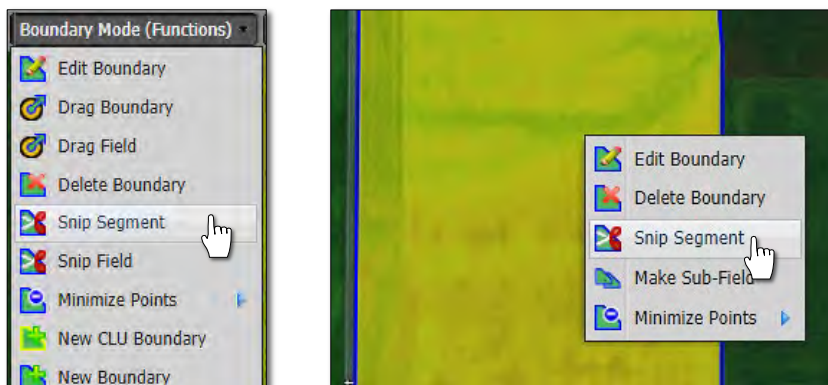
Boundary Mode (Functions)

Edit Boundary
Drag Boundary
Drag Field
Delete Boundary
Snip Segment
Snip Field
Minimize Points
New CLU Boundary
New Boundary

Edit Boundary
Delete Boundary
Snip Segment
Make Sub-Field
Minimize Points